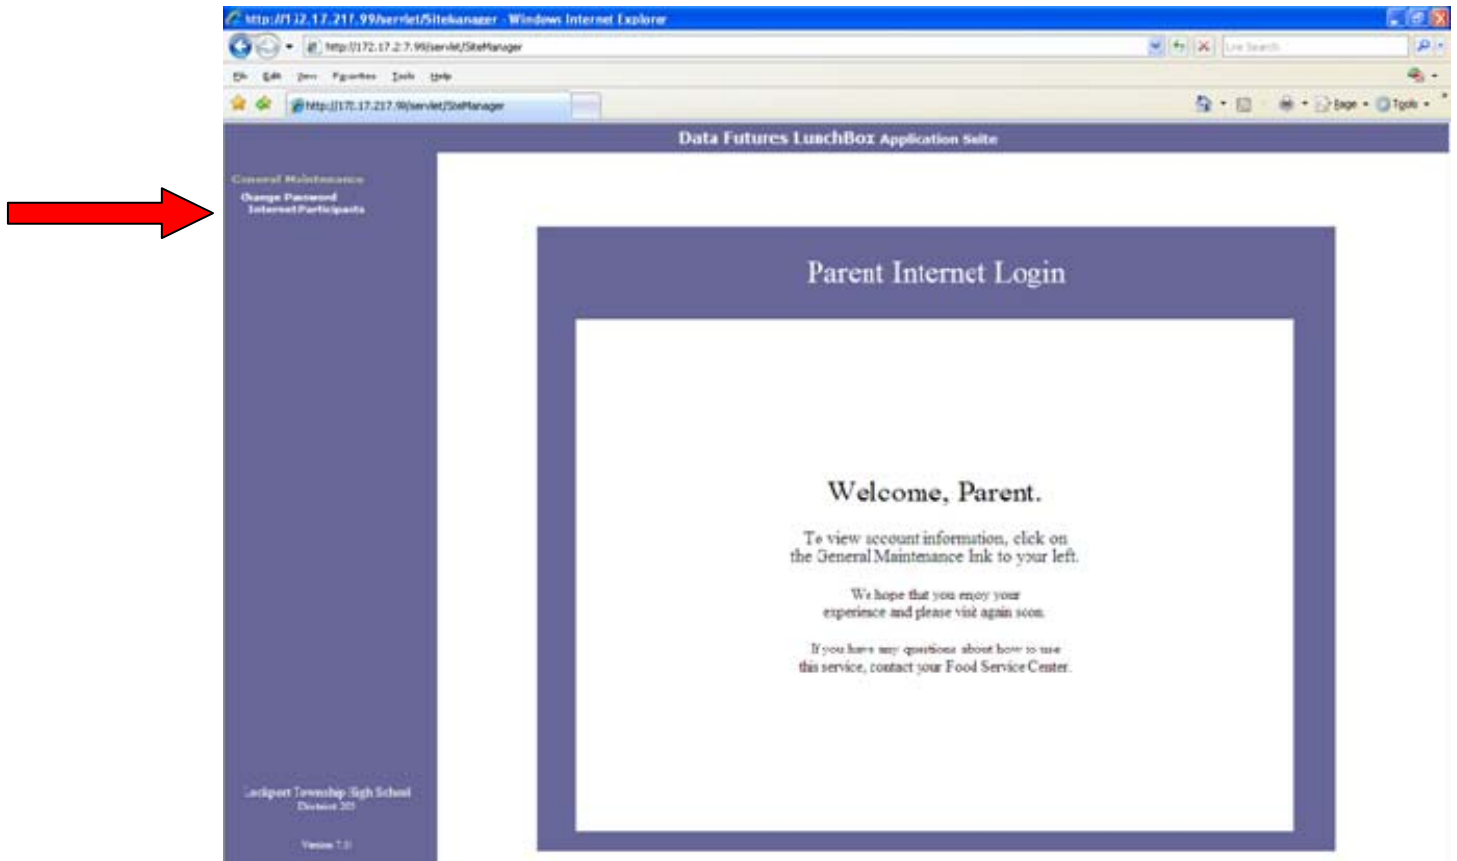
http://172.17.217.99/servlet/SiteManager - Windows Internet Explorer
http://172.17.217.99/servlet/SiteManager
Live Search
File Edit View Favorites Tools Help
http://172.17.217.99/servlet/SiteManager
Page Tools

Data Futures LunchBox Application Suite

General Maintenance
Change Password
Internet Participants

Parent Internet Login

Welcome, Parent.

To view account information, click on the General Maintenance link to your left.

We hope that you enjoy your experience and please visit again soon.

If you have any questions about how to use this service, contact your Food Service Center.

Lockport Township High School
District 205

Version 7.0